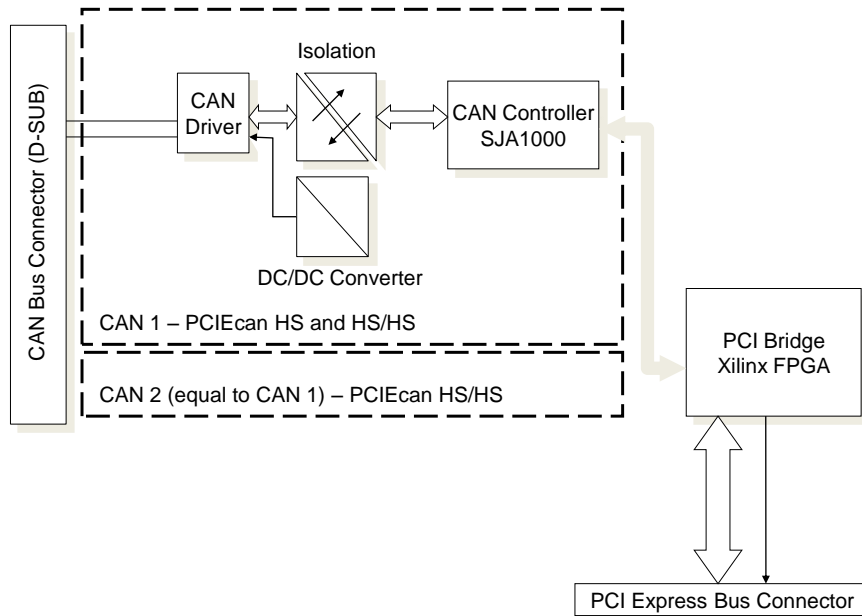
CAN Bus Connector (D-SUB)

Isolation

CAN Driver

CAN Controller SJA1000

DC/DC Converter

CAN 1 – PCIEcan HS and HS/HS

CAN 2 (equal to CAN 1) – PCIEcan HS/HS

PCI Bridge Xilinx FPGA

PCI Express Bus Connector